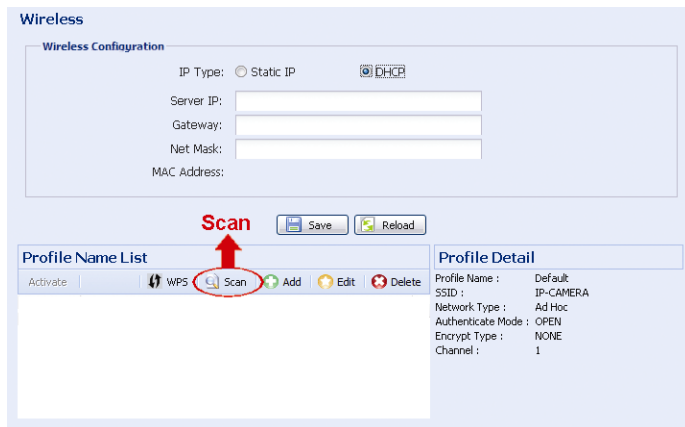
Wireless

Wireless Configuration

IP Type: Static IP DHCP

Server IP:

Gateway:

Net Mask:

MAC Address:

Scan

Save Reload

Profile Name List

Activate WPS Scan Add Edit Delete

Profile Detail

| Profile Name : | Default |
|---|---|
| SSID : | IP-CAMERA |
| Network Type : | Ad Hoc |
| Authenticate Mode : | OPEN |
| Encrypt Type : | NONE |
| Channel : | 1 |